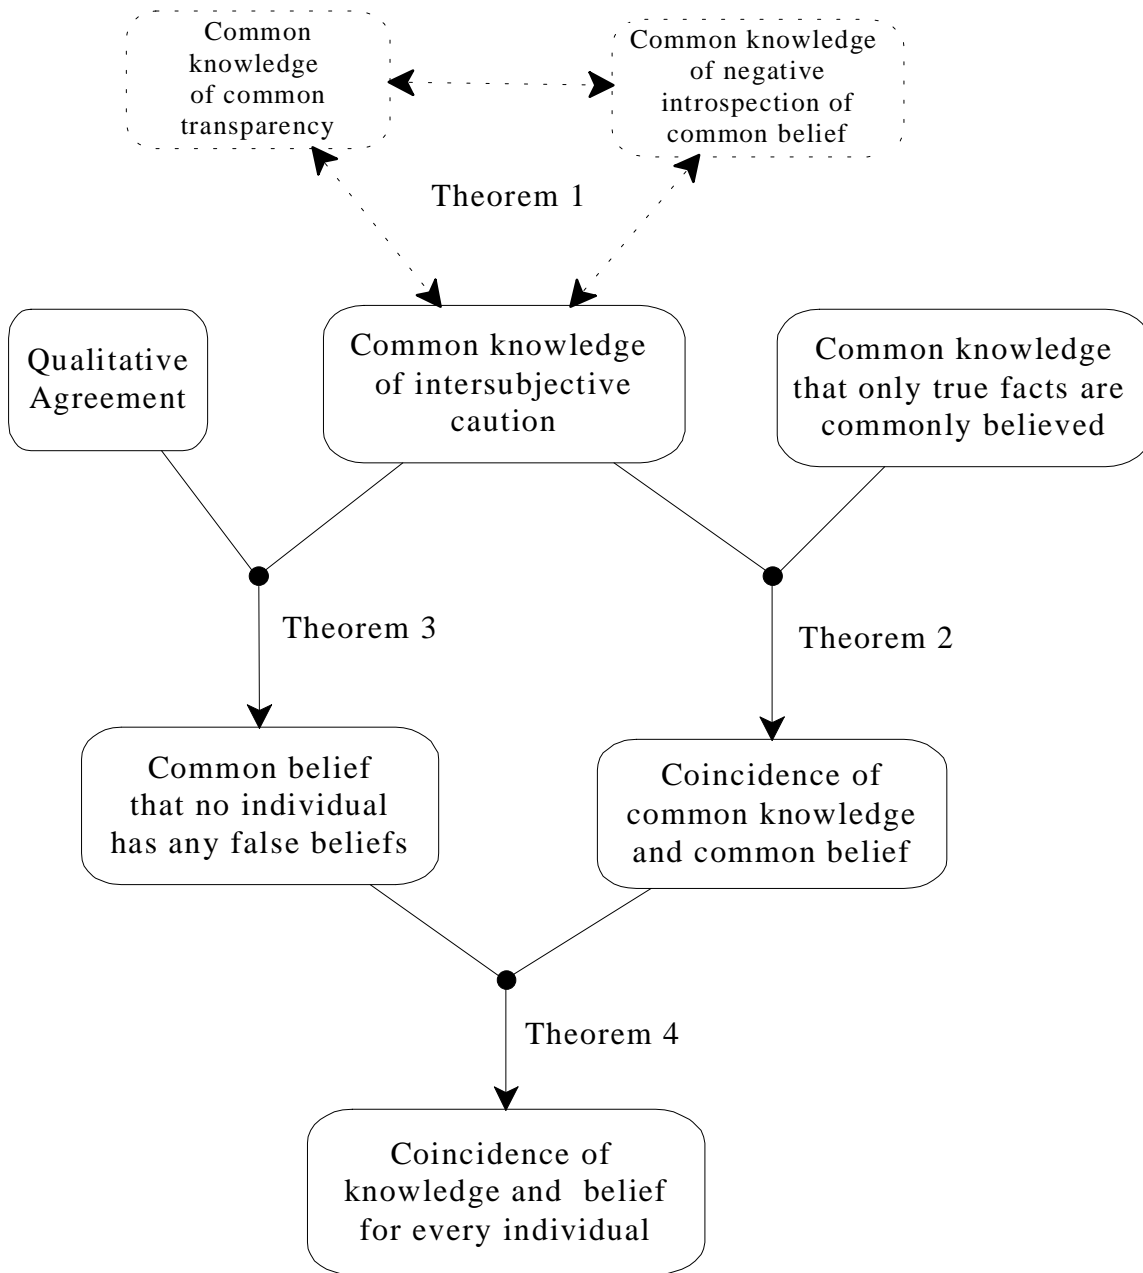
Common knowledge of common transparency

Common knowledge of negative introspection of common belief

Theorem 1

Qualitative Agreement

Common knowledge of intersubjective caution

Common knowledge that only true facts are commonly believed

Theorem 3

Theorem 2

Common belief that no individual has any false beliefs

Coincidence of common knowledge and common belief

Theorem 4

Coincidence of knowledge and belief for every individual